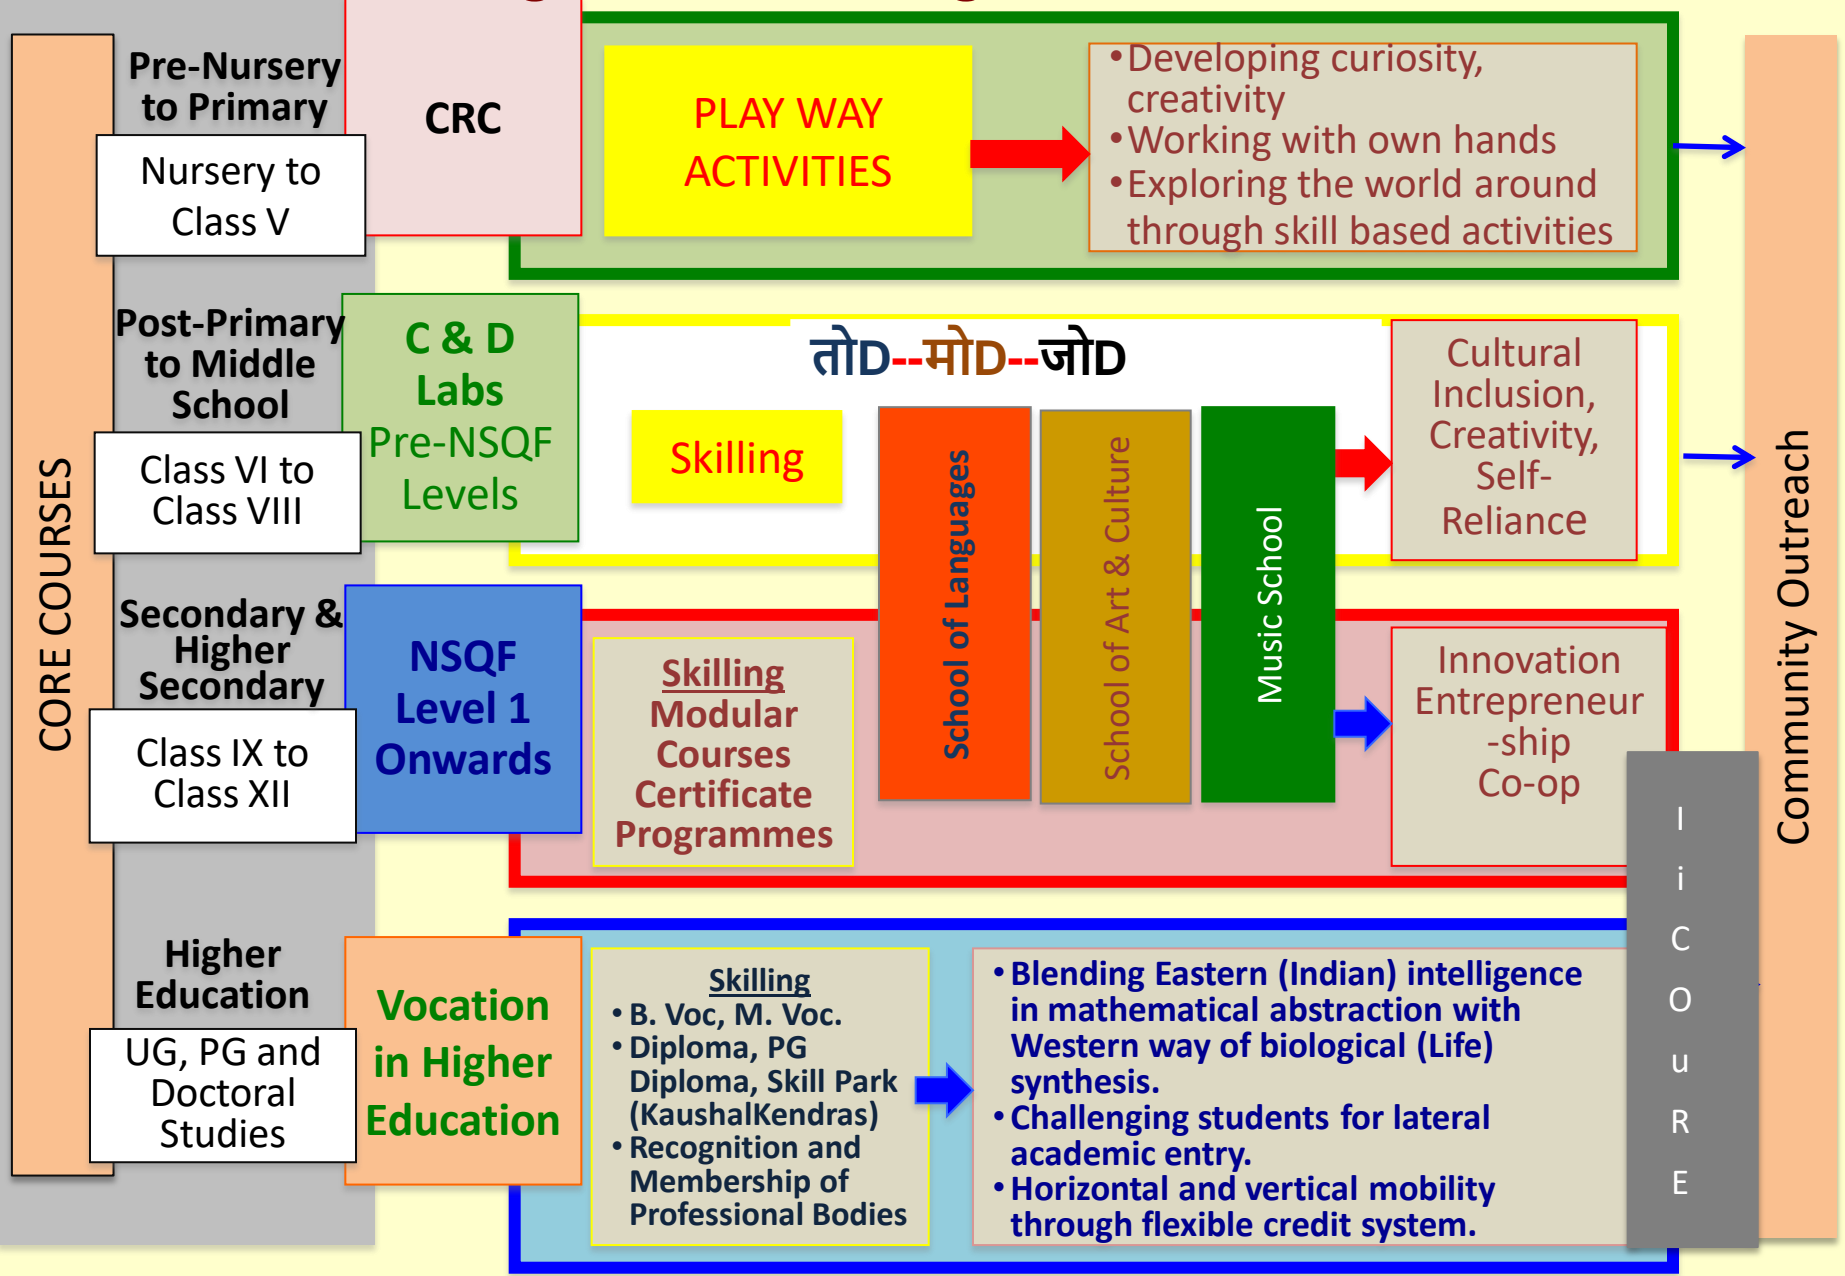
CORE COURSES

Pre-Nursery to Primary

Nursery to Class V

CRC

PLAY WAY ACTIVITIES

• Developing curiosity, creativity
• Working with own hands
• Exploring the world around through skill based activities

Post-Primary to Middle School

Class VI to Class VIII

C & D Labs Pre-NSQF Levels

तोD--मोD--जोD

Skilling

School of Languages

School of Art & Culture

Music School

Cultural Inclusion, Creativity, Self-Reliance

Secondary & Higher Secondary

Class IX to Class XII

NSQF Level 1 Onwards

Skilling Modular Courses Certificate Programmes

Innovation Entrepreneur-ship Co-op

I i C O u R E

Community Outreach

Higher Education

UG, PG and Doctoral Studies

Vocation in Higher Education

Skilling
• B. Voc, M. Voc.
• Diploma, PG Diploma, Skill Park (KaushalKendras)
• Recognition and Membership of Professional Bodies

• Blending Eastern (Indian) intelligence in mathematical abstraction with Western way of biological (Life) synthesis.
• Challenging students for lateral academic entry.
• Horizontal and vertical mobility through flexible credit system.